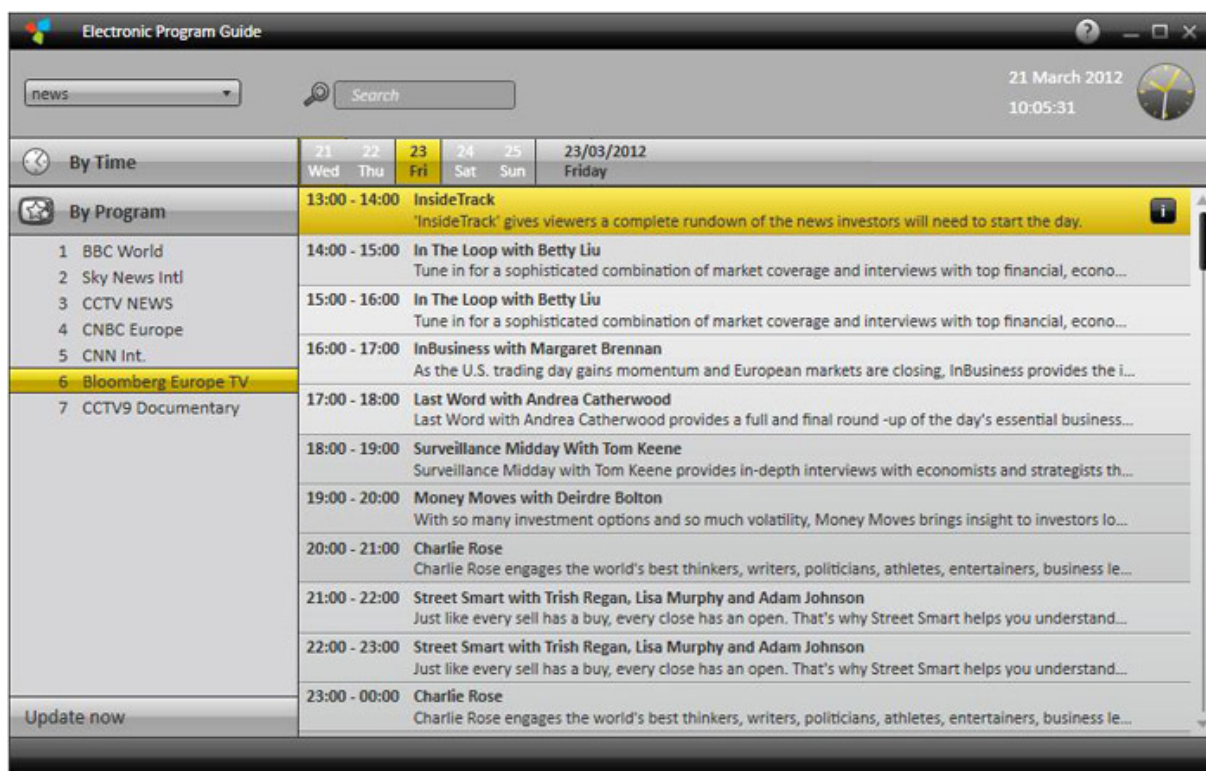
Electronic Program Guide

news

Search

21 March 2012
10:05:31

By Time

By Program

1 BBC World
2 Sky News Intl
3 CCTV NEWS
4 CNBC Europe
5 CNN Int.
6 Bloomberg Europe TV
7 CCTV9 Documentary

Update now

21 Wed | 22 Thu | 23 Fri | 24 Sat | 25 Sun | 23/03/2012 Friday

13:00 - 14:00 InsideTrack
'InsideTrack' gives viewers a complete rundown of the news investors will need to start the day.

14:00 - 15:00 In The Loop with Betty Liu
Tune in for a sophisticated combination of market coverage and interviews with top financial, econo...

15:00 - 16:00 In The Loop with Betty Liu
Tune in for a sophisticated combination of market coverage and interviews with top financial, econo...

16:00 - 17:00 InBusiness with Margaret Brennan
As the U.S. trading day gains momentum and European markets are closing, InBusiness provides the i...

17:00 - 18:00 Last Word with Andrea Catherwood
Last Word with Andrea Catherwood provides a full and final round -up of the day's essential business...

18:00 - 19:00 Surveillance Midday With Tom Keene
Surveillance Midday with Tom Keene provides in-depth interviews with economists and strategists th...

19:00 - 20:00 Money Moves with Deirdre Bolton
With so many investment options and so much volatility, Money Moves brings insight to investors lo...

20:00 - 21:00 Charlie Rose
Charlie Rose engages the world's best thinkers, writers, politicians, athletes, entertainers, business le...

21:00 - 22:00 Street Smart with Trish Regan, Lisa Murphy and Adam Johnson
Just like every sell has a buy, every close has an open. That's why Street Smart helps you understand...

22:00 - 23:00 Street Smart with Trish Regan, Lisa Murphy and Adam Johnson
Just like every sell has a buy, every close has an open. That's why Street Smart helps you understand...

23:00 - 00:00 Charlie Rose
Charlie Rose engages the world's best thinkers, writers, politicians, athletes, entertainers, business le...